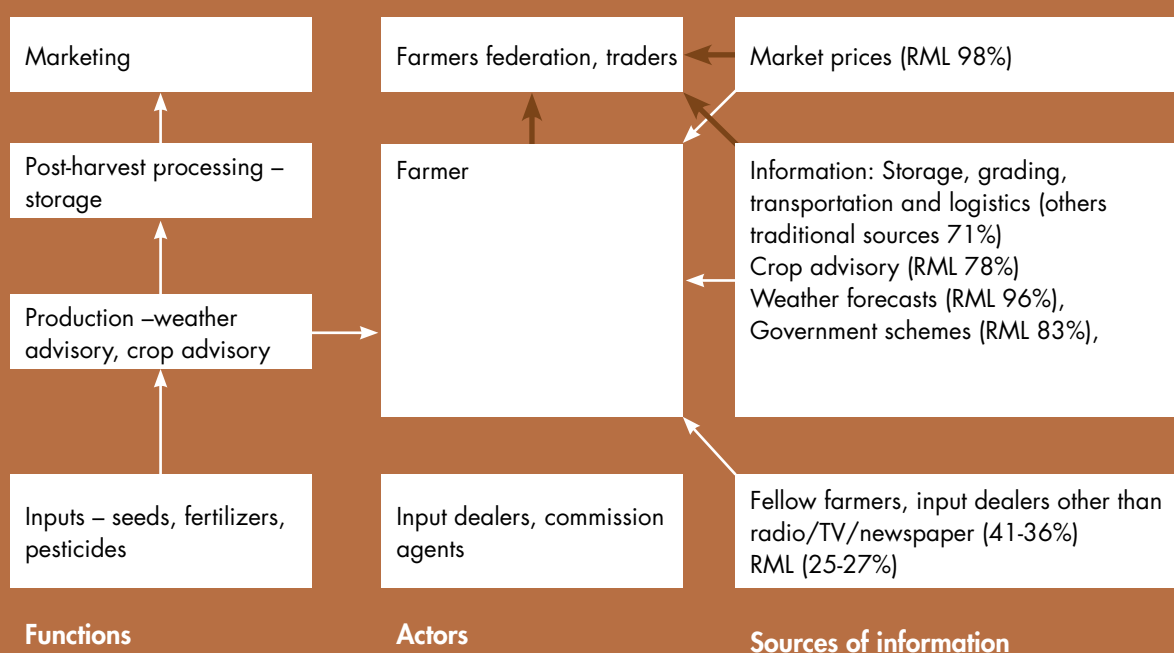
Marketing

Post-harvest processing – storage

Production –weather advisory, crop advisory

Inputs – seeds, fertilizers, pesticides

Functions

Farmers federation, traders

Farmer

Input dealers, commission agents

Actors

Market prices (RML 98%)

Information: Storage, grading, transportation and logistics (others traditional sources 71%)
Crop advisory (RML 78%)
Weather forecasts (RML 96%),
Government schemes (RML 83%),

Fellow farmers, input dealers other than radio/TV/newspaper (41-36%)
RML (25-27%)

Sources of information